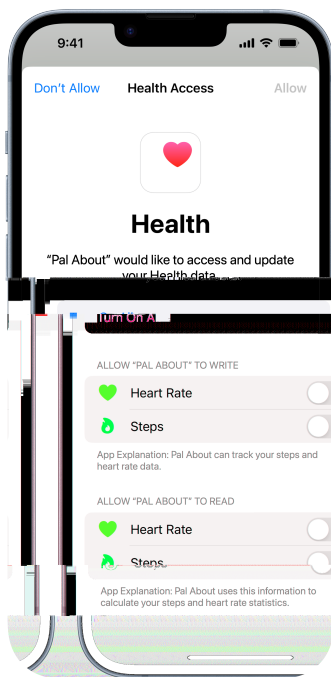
9:41

Don't Allow

Health Access

Allow

Health

"Pal About" would like to access and update your Health data.

Turn On A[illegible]

ALLOW "PAL ABOUT" TO WRITE

Heart Rate

Steps

App Explanation: Pal About can track your steps and heart rate data.

ALLOW "PAL ABOUT" TO READ

Heart Rate

Steps

App Explanation: Pal About uses this information to calculate your steps and heart rate statistics.